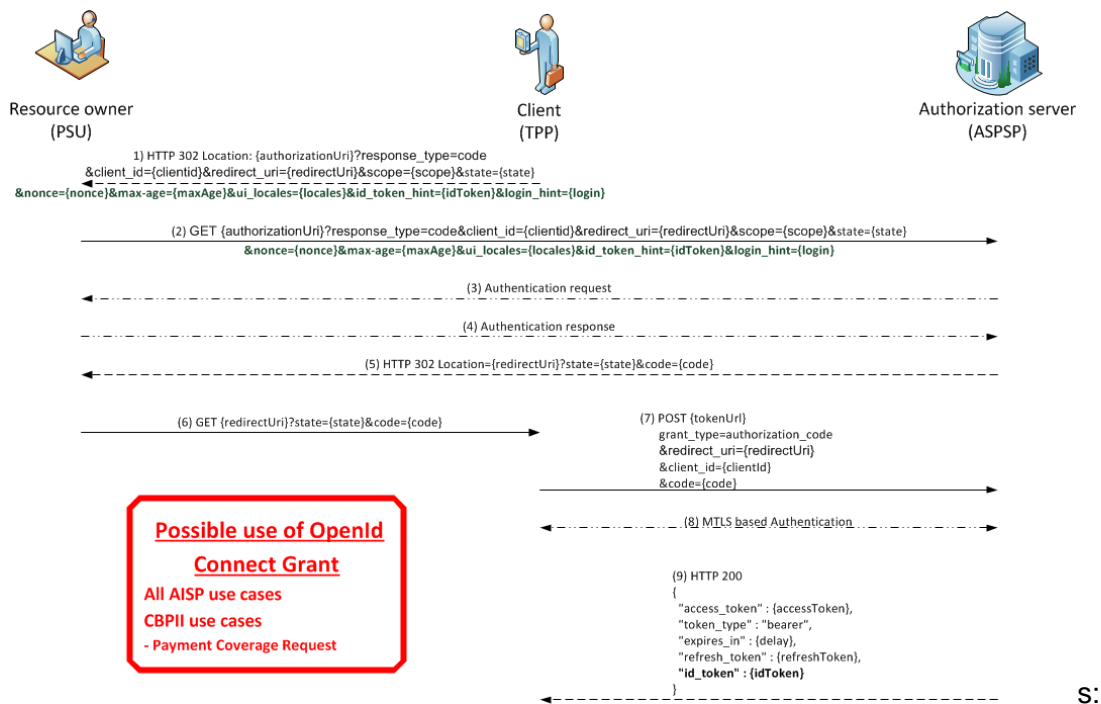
Resource owner
(PSU)

Client
(TPP)

Authorization server
(ASPSP)

1) HTTP 302 Location: {authorizationUri}?response_type=code &client_id={clientid}&redirect_uri={redirectUri}&scope={scope}&state={state} &nonce={nonce}&max-age={maxAge}&ui_locales={locales}&id_token_hint={idToken}&login_hint={login}

(2) GET {authorizationUri}?response_type=code&client_id={clientid}&redirect_uri={redirectUri}&scope={scope}&state={state} &nonce={nonce}&max-age={maxAge}&ui_locales={locales}&id_token_hint={idToken}&login_hint={login}

(3) Authentication request

(4) Authentication response

(5) HTTP 302 Location={redirectUri}?state={state}&code={code}

(6) GET {redirectUri}?state={state}&code={code}

(7) POST {tokenUrl}
grant_type=authorization_code
&redirect_uri={redirectUri}
&client_id={clientId}
&code={code}

(8) MTLS based Authentication

Possible use of OpenId Connect Grant
All AISP use cases
CBPII use cases
- Payment Coverage Request

(9) HTTP 200
{
"access_token" : {accessToken},
"token_type" : "bearer",
"expires_in" : {delay},
"refresh_token" : {refreshToken},
"id_token" : {idToken}
}

s: